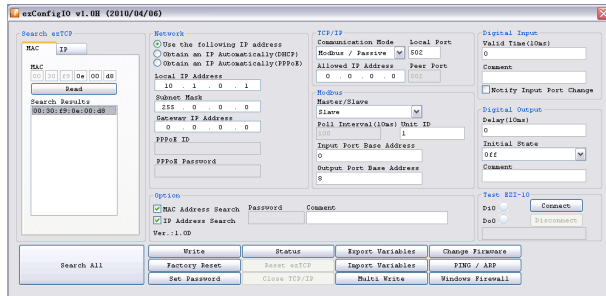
ezConfigIO v1.0H (2010/04/06)

Search ezTCP
MAC
IP
MAC
00 30 f9 0e 00 d8
Read
Search Results
00:30:f9:0e:00:d8

Network
Use the following IP address
Obtain an IP Automatically(DHCP)
Obtain an IP Automatically(PPPoE)
Local IP Address
10 . 1 . 0 . 1
Subnet Mask
255 . 0 . 0 . 0
Gateway IP Address
0 . 0 . 0 . 0
PPPoE ID
PPPoE Password

TCP/IP
Communication Mode
Modbus / Passive
Local Port
502
Allowed IP Address
0 . 0 . 0 . 0
Peer Port
502
Modbus
Master/Slave
Slave
Poll Interval(10ms)
100
Unit ID
1
Input Port Base Address
0
Output Port Base Address
8

Digital Input
Valid Time(10ms)
0
Comment
Notify Input Port Change
Digital Output
Delay(10ms)
0
Initial State
Off
Comment

Option
MAC Address Search
IP Address Search
Password
Comment
Ver.:1.0D

Test EZI-10
DI0
DO0
Connect
Disconnect

Search All
Write
Factory Reset
Set Password
Status
Reset ezTCP
Close TCP/IP
Export Variables
Import Variables
Multi Write
Change Firmware
PING / ARP
Windows Firewall